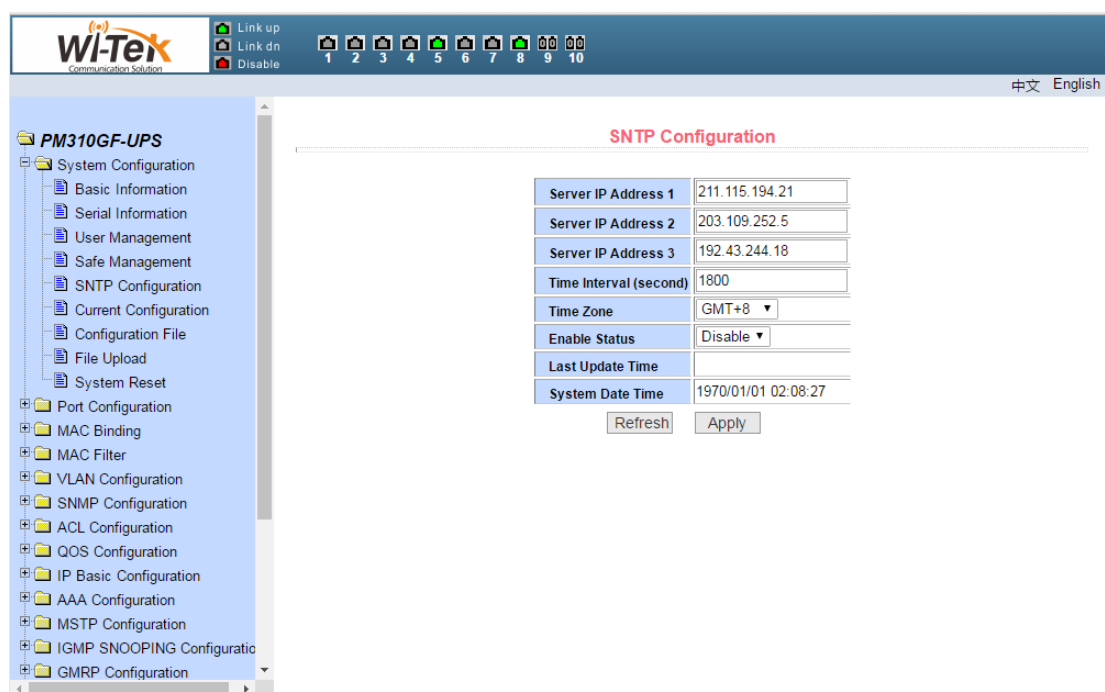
Wi-Tek
Communication Solution

Link up
Link dn
Disable

1 2 3 4 5 6 7 8 9 10

中文 English

PM310GF-UPS
System Configuration
Basic Information
Serial Information
User Management
Safe Management
SNTP Configuration
Current Configuration
Configuration File
File Upload
System Reset
Port Configuration
MAC Binding
MAC Filter
VLAN Configuration
SNMP Configuration
ACL Configuration
QOS Configuration
IP Basic Configuration
AAA Configuration
MSTP Configuration
IGMP SNOOPING Configuratio
GMRP Configuration

SNTP Configuration

| Server IP Address 1 | 211.115.194.21 |
|---|---|
| Server IP Address 2 | 203.109.252.5 |
| Server IP Address 3 | 192.43.244.18 |
| Time Interval (second) | 1800 |
| Time Zone | GMT+8 |
| Enable Status | Disable |
| Last Update Time | |
| System Date Time | 1970/01/01 02:08:27 |

Refresh Apply